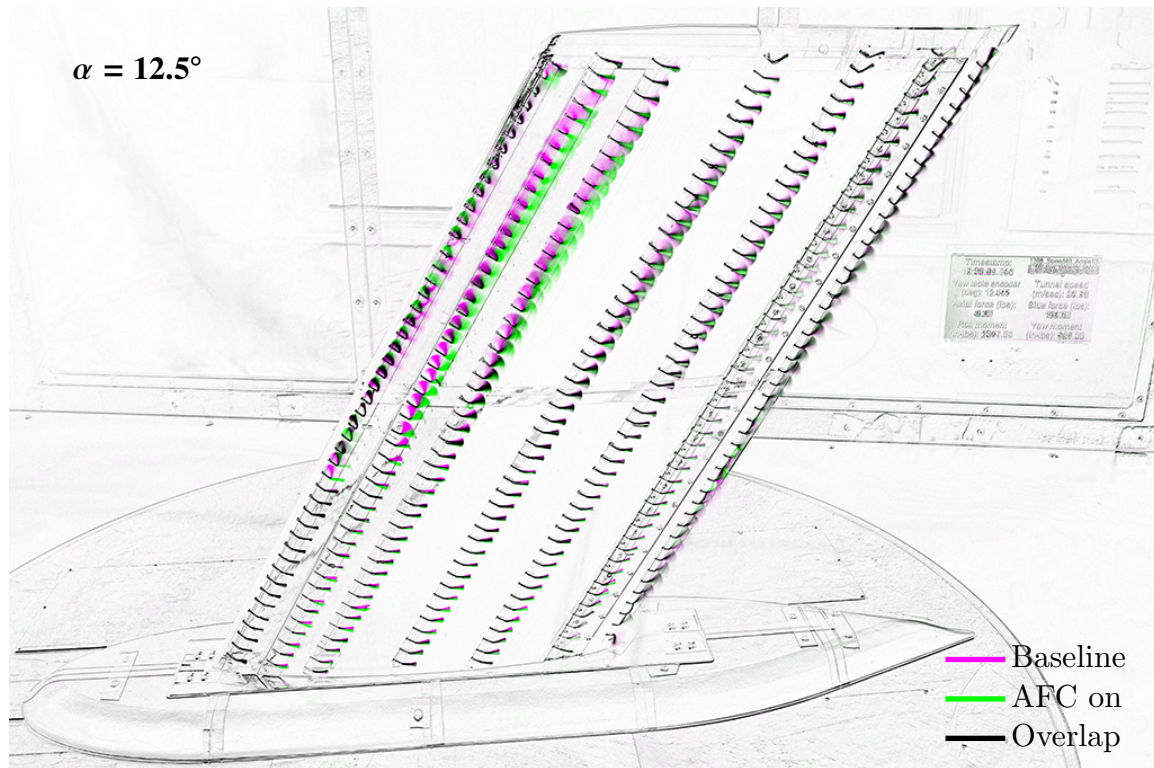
$\alpha$ = 12.5°

Timestamp: 12:28:28.245
Yaw table encoder (deg): 12.545
Axial force (lbs): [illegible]
Roll moment (in-lbs): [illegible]
Tunnel speed (m/sec): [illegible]
Side force (lbs): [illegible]
Yaw moment (in-lbs): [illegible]

Baseline
AFC on
Overlap